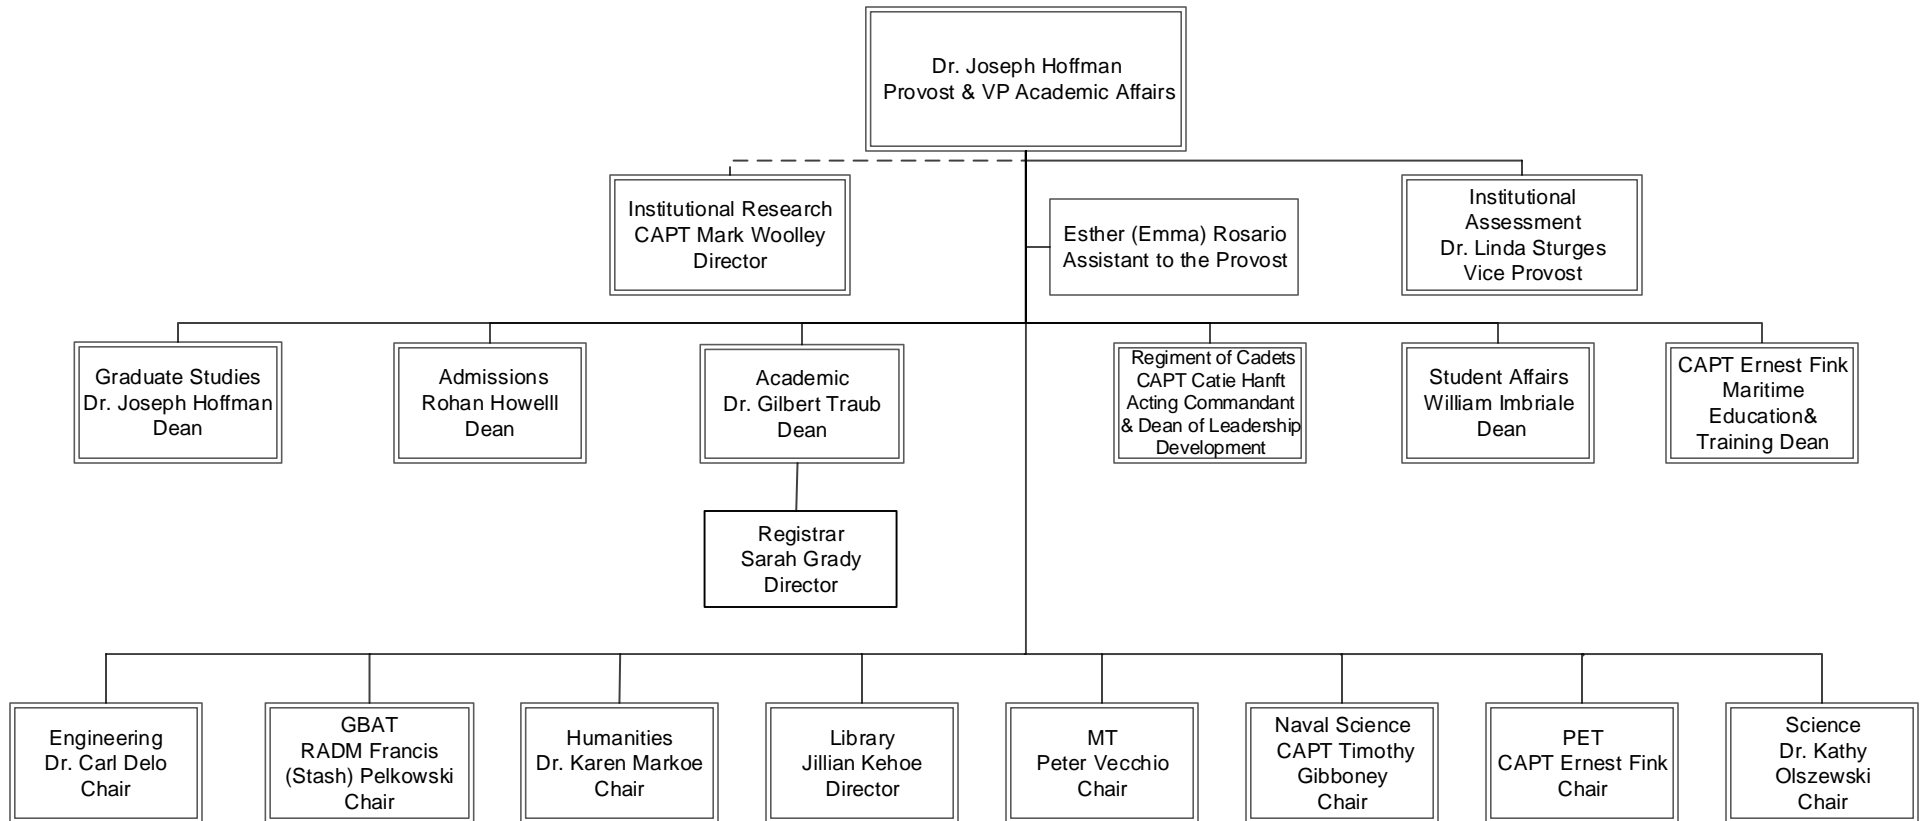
Dr. Joseph Hoffman
Provost & VP Academic Affairs

Institutional Research
CAPT Mark Woolley
Director

Esther (Emma) Rosario
Assistant to the Provost

Institutional Assessment
Dr. Linda Sturges
Vice Provost

Graduate Studies
Dr. Joseph Hoffman
Dean

Admissions
Rohan Howelll
Dean

Academic
Dr. Gilbert Traub
Dean

Registrar
Sarah Grady
Director

Regiment of Cadets
CAPT Catie Hanft
Acting Commandant
& Dean of Leadership Development

Student Affairs
William Imbriale
Dean

CAPT Ernest Fink
Maritime
Education&
Training Dean

Engineering
Dr. Carl Delo
Chair

GBAT
RADM Francis
(Stash) Pelkowski
Chair

Humanities
Dr. Karen Markoe
Chair

Library
Jillian Kehoe
Director

MT
Peter Vecchio
Chair

Naval Science
CAPT Timothy
Gibboney
Chair

PET
CAPT Ernest Fink
Chair

Science
Dr. Kathy
Olszewski
Chair